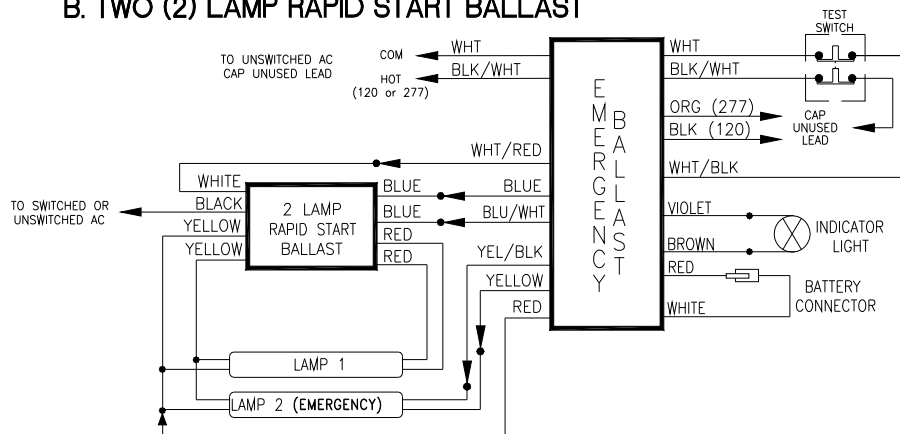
B. TWO (2) LAMP RAPID START BALLAST

TEST SWITCH

TO UNSWITCHED AC
CAP UNUSED LEAD

COM
HOT
(120 or 277)

WHT
BLK/WHT

EMERGENCY BALLAST

WHT
BLK/WHT
ORG (277)
BLK (120)
CAP UNUSED LEAD
WHT/BLK

WHT/RED

WHITE
BLACK
YELLOW
YELLOW

TO SWITCHED OR UNSWITCHED AC

2 LAMP RAPID START BALLAST

BLUE
BLUE
RED
RED

BLUE
BLU/WHT
YEL/BLK
YELLOW
RED

VIOLET
BROWN
RED
WHITE

INDICATOR LIGHT
BATTERY CONNECTOR

LAMP 1
LAMP 2 (EMERGENCY)